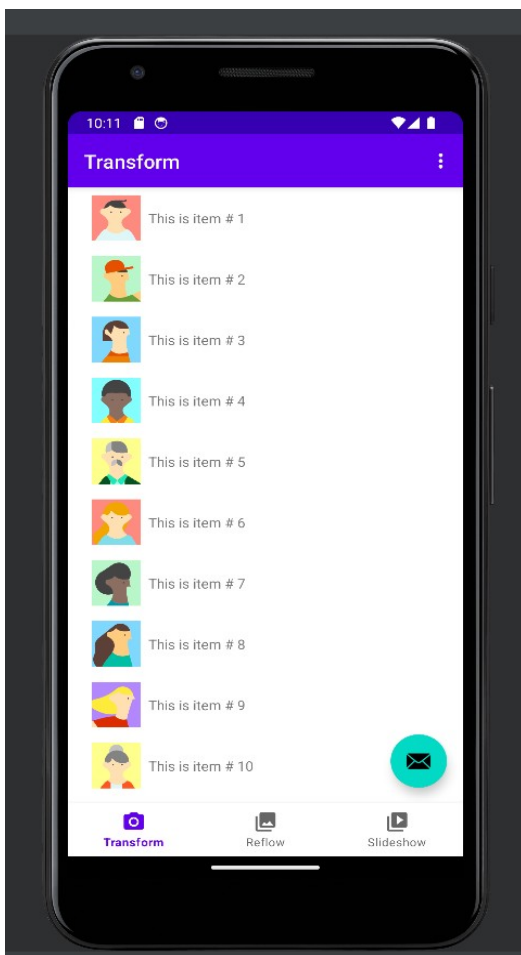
10:11

Transform

This is item # 1

This is item # 2

This is item # 3

This is item # 4

This is item # 5

This is item # 6

This is item # 7

This is item # 8

This is item # 9

This is item # 10

Transform

Reflow

Slideshow